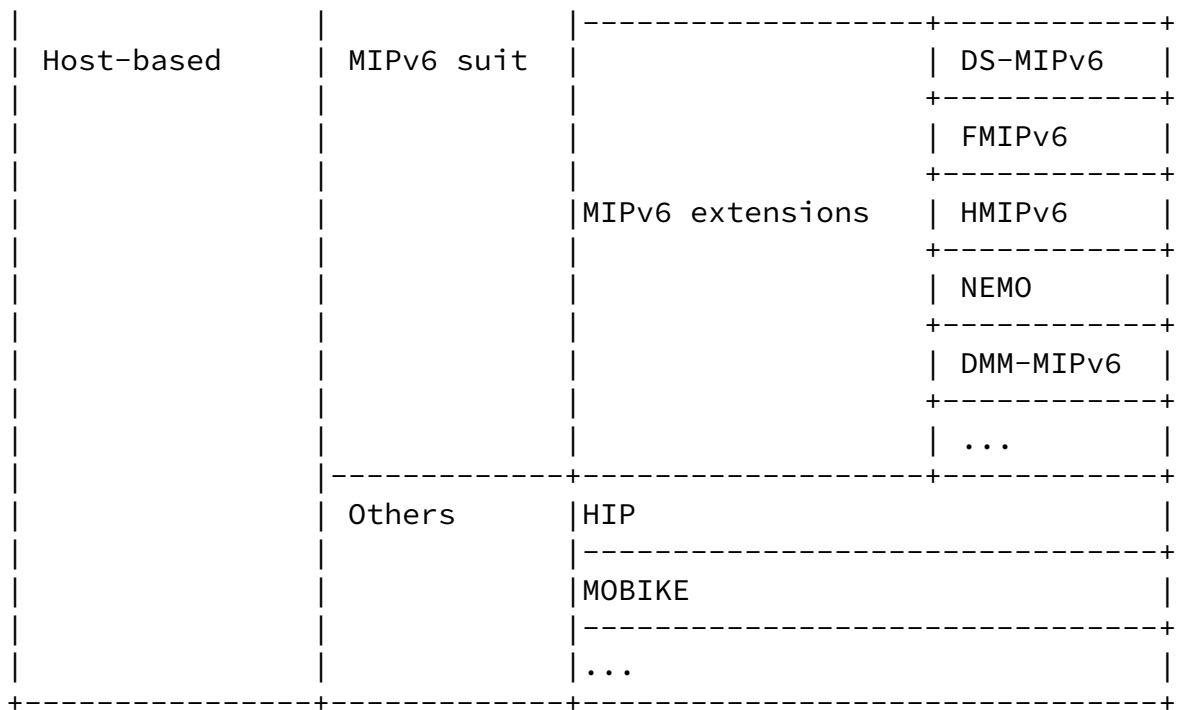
| Host-based | MIPv6 suit | MIPv6 extensions | DS-MIPv6 |
|---|---|---|---|
| | | | FMIPv6 |
| | | | HMIPv6 |
| | | | NEMO |
| | | | DMM-MIPv6 |
| | | | ... |
| | Others | HIP | |
| | | MOBIKE | |
| | | ... | |